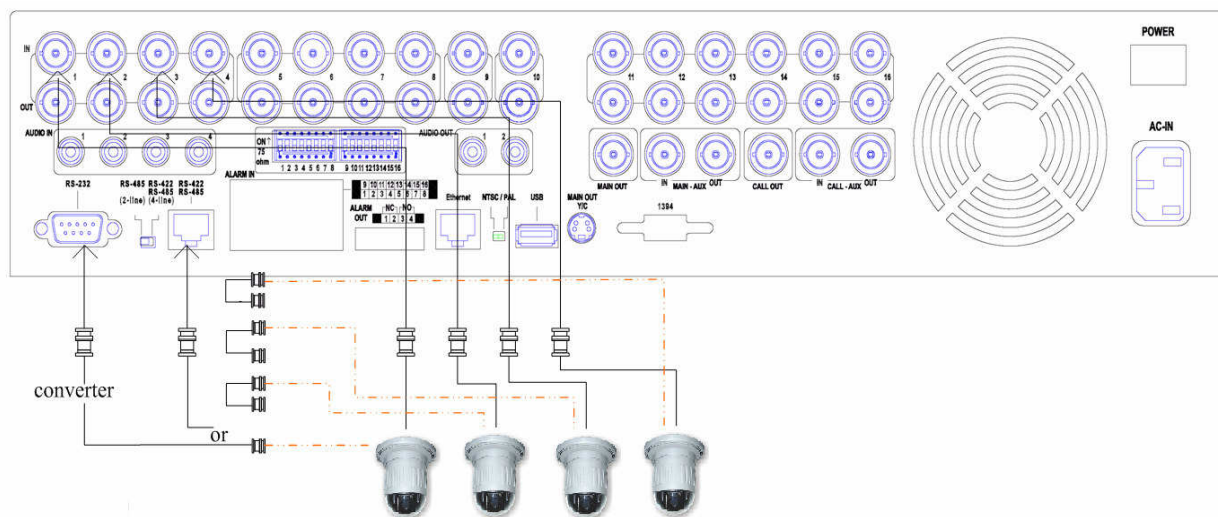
IN
OUT
1
2
3
4
5
6
7
8
9
10
11
12
13
14
15
16
POWER
AUDIO IN
1
2
3
4
ON
75
ohm
1 2 3 4 5 6 7 8
9 10 11 12 13 14 15 16
AUDIO OUT
1
2
MAIN OUT
IN
MAIN - AUX
OUT
CALL OUT
IN
CALL - AUX
OUT
AC-IN
ALARM IN
9 10 11 12 13 14 15 16
1 2 3 4 5 6 7 8
RS-232
RS-485
(2-line)
RS-422
RS-485
(4-line)
RS-422
RS-485
ALARM OUT
NC NO
1 2 3 4
Ethernet
NTSC / PAL
USB
MAIN OUT
Y/C
1394
converter
or